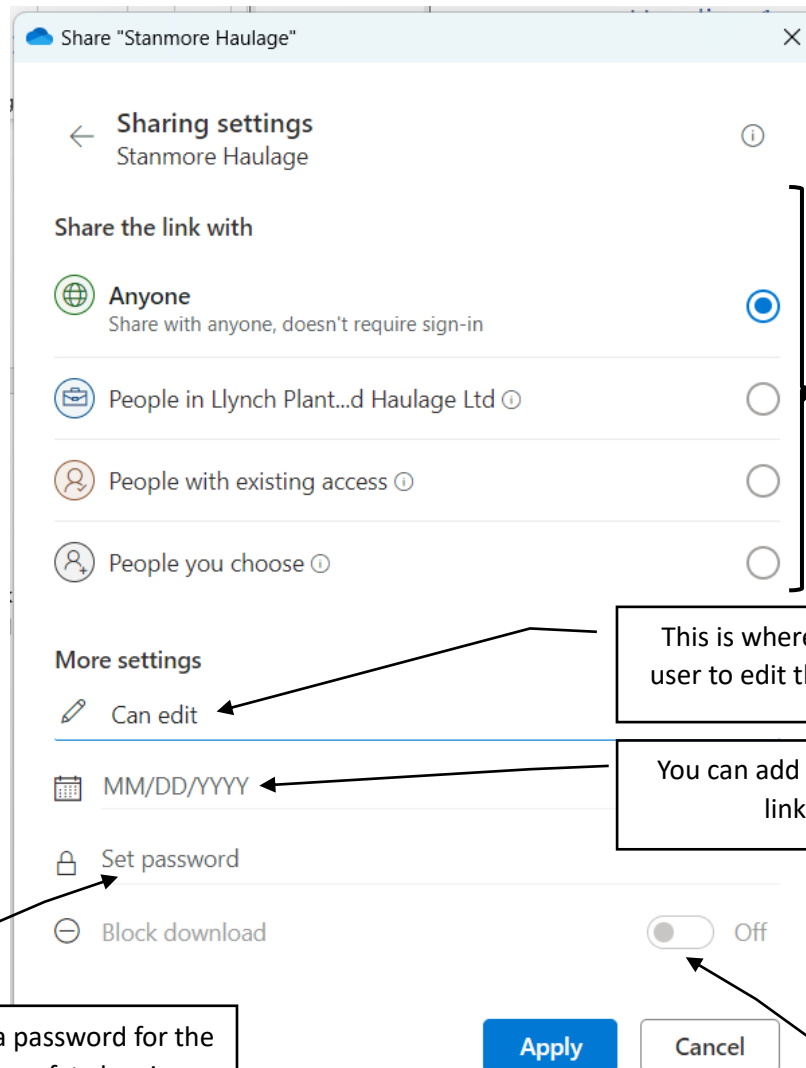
Share "Stanmore Haulage"

Sharing settings
Stanmore Haulage

Share the link with

Anyone
Share with anyone, doesn't require sign-in

People in Llynch Plant...d Haulage Ltd

People with existing access

People you choose

This is where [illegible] user to edit th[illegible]

More settings

Can edit

You can add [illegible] link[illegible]

MM/DD/YYYY

Set password

Block download

Off

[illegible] a password for the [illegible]

Apply

Cancel